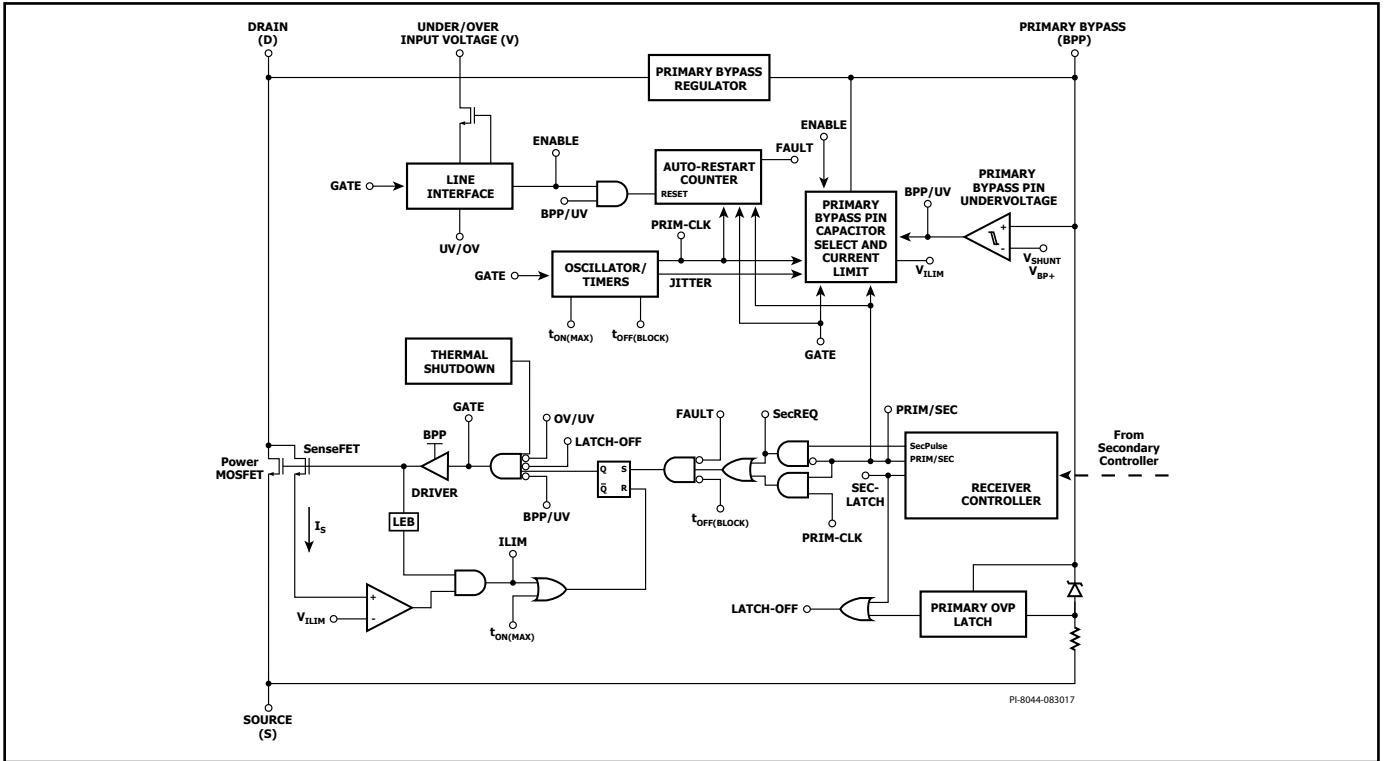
DRAIN
(D)

UNDER/OVER
INPUT VOLTAGE (V)

PRIMARY BYPASS
(BPP)

PRIMARY BYPASS
REGULATOR

ENABLE

ENABLE

FAULT

AUTO-RESTART
COUNTER
RESET

GATE

LINE
INTERFACE

BPP/UV

PRIMARY
BYPASS PIN
UNDERVOLTAGE

BPP/UV

PRIMARY
BYPASS PIN
CAPACITOR
SELECT AND
CURRENT
LIMIT

UV/OV

PRIM-CLK

+
-

$V_{SHUNT}$
$V_{BP+}$

GATE

OSCILLATOR/
TIMERS

JITTER

$V_{ILIM}$

$t_{ON(MAX)}$

$t_{OFF(BLOCK)}$

GATE

THERMAL
SHUTDOWN

GATE

OV/UV

LATCH-OFF

FAULT

SecREQ

PRIM/SEC

BPP

Power
MOSFET

SenseFET

DRIVER

S
R
Q
$\bar{Q}$

BPP/UV

$t_{OFF(BLOCK)}$

SecPulse
PRIM/SEC

SEC-
LATCH

RECEIVER
CONTROLLER

From
Secondary
Controller

$I_S$

LEB

ILIM

PRIM-CLK

+
-

$V_{ILIM}$

$t_{ON(MAX)}$

LATCH-OFF

PRIMARY OVP
LATCH

SOURCE
(S)

PI-8044-083017